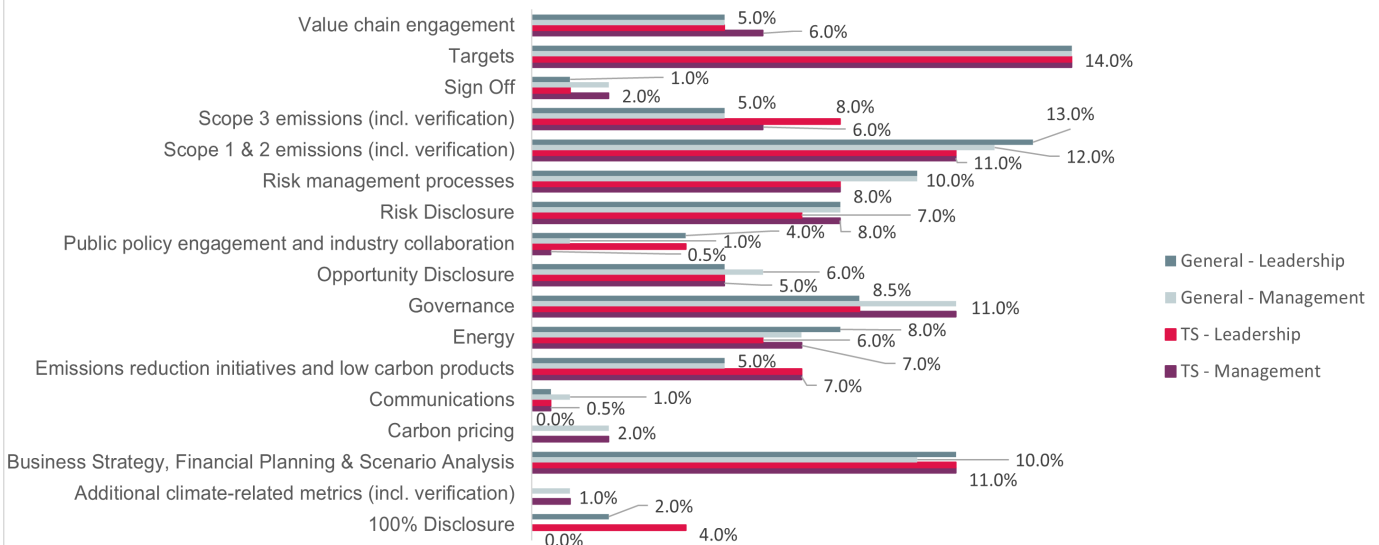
Value chain engagement
5.0%
6.0%
Targets
14.0%
Sign Off
1.0%
2.0%
Scope 3 emissions (incl. verification)
5.0%
8.0%
6.0%
Scope 1 & 2 emissions (incl. verification)
13.0%
11.0%
12.0%
Risk management processes
10.0%
8.0%
Risk Disclosure
7.0%
8.0%
Public policy engagement and industry collaboration
4.0%
1.0%
0.5%
Opportunity Disclosure
6.0%
5.0%
Governance
8.5%
11.0%
Energy
8.0%
6.0%
7.0%
Emissions reduction initiatives and low carbon products
5.0%
7.0%
Communications
1.0%
0.5%
0.0%
Carbon pricing
2.0%
Business Strategy, Financial Planning & Scenario Analysis
10.0%
11.0%
Additional climate-related metrics (incl. verification)
1.0%
100% Disclosure
2.0%
4.0%
0.0%

General - Leadership
General - Management
TS - Leadership
TS - Management